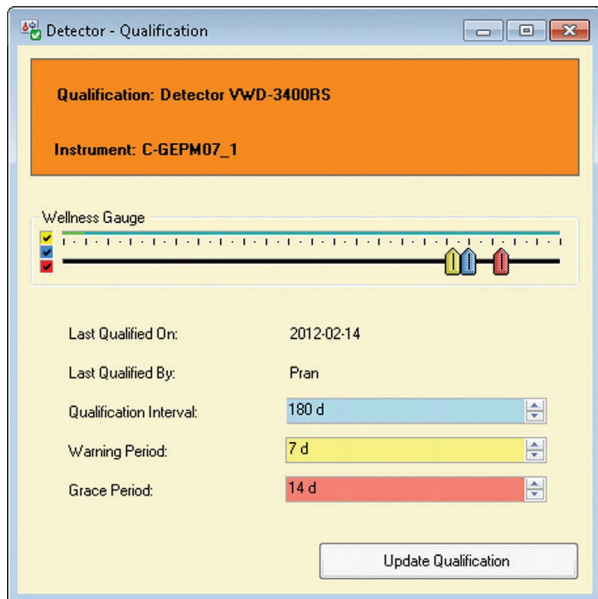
Detector - Qualification

Qualification: Detector VWD-3400RS

Instrument: C-GEPM07_1

Wellness Gauge

| | |
|---|---|
| Last Qualified On: | 2012-02-14 |
| Last Qualified By: | Pran |
| Qualification Interval: | 180 d |
| Warning Period: | 7 d |
| Grace Period: | 14 d |

Update Qualification